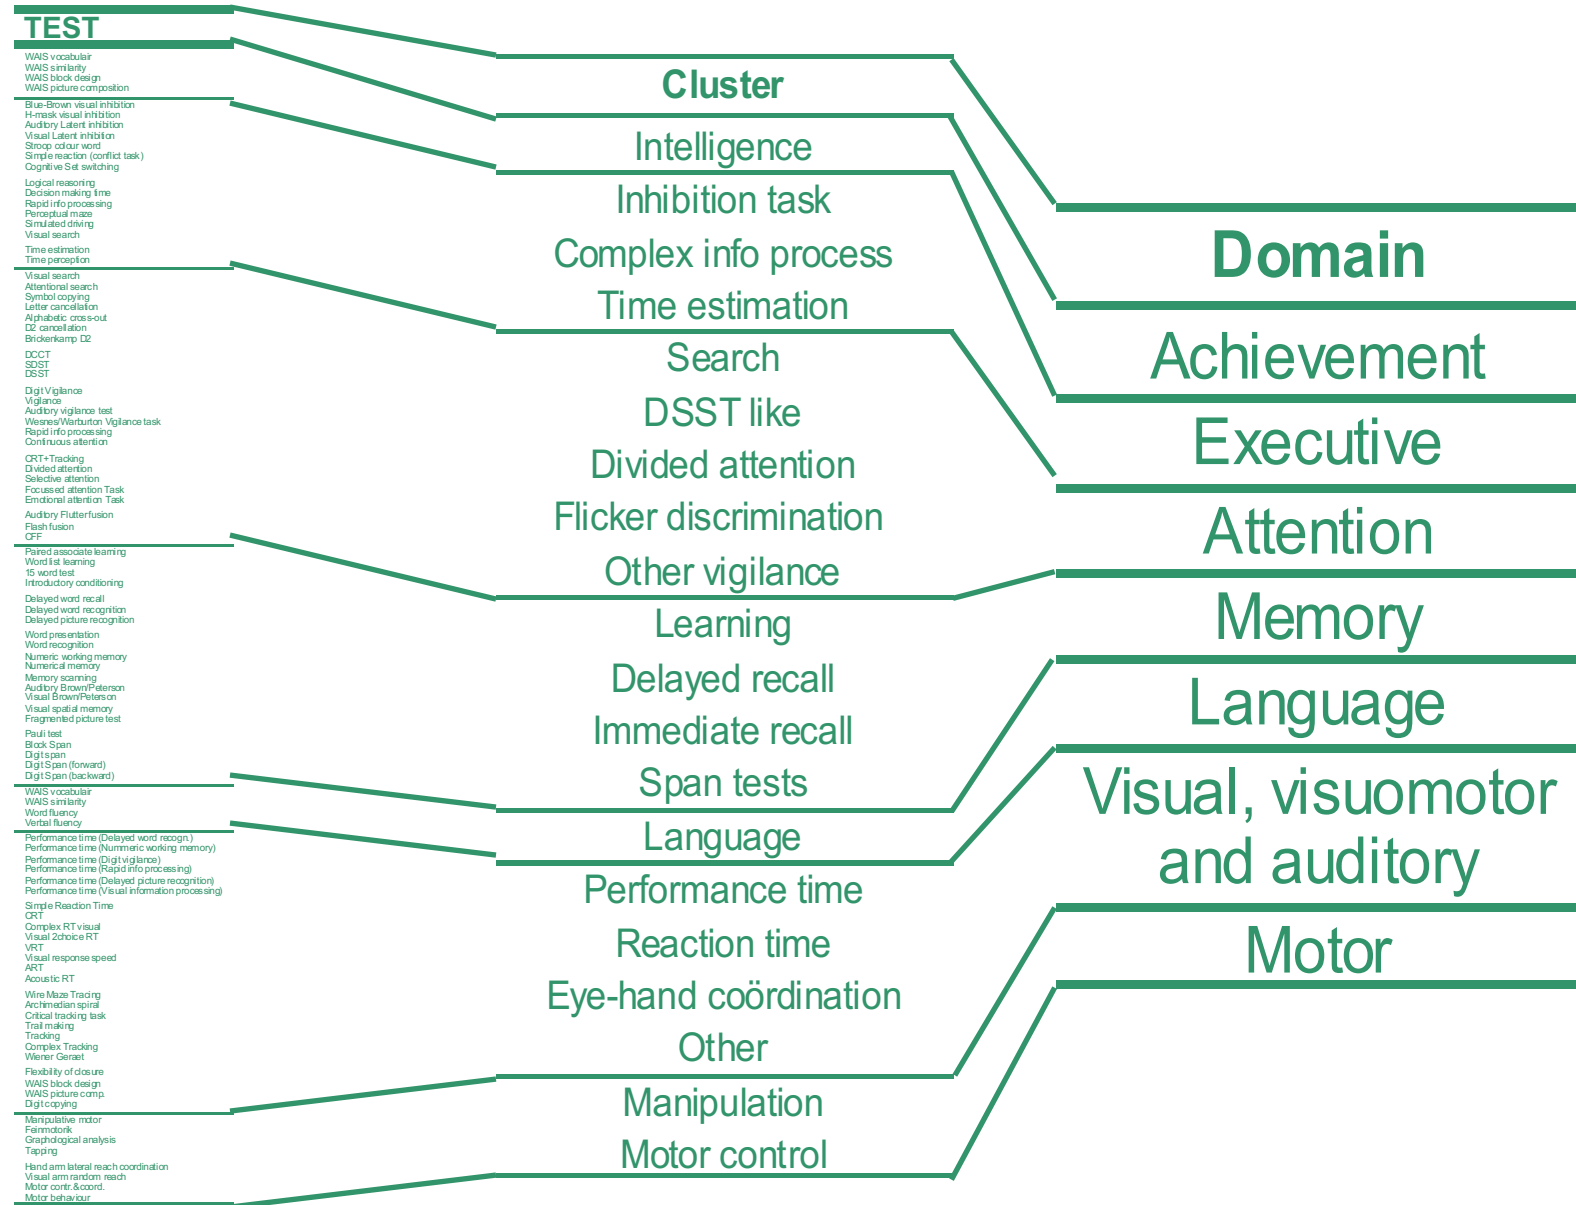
TEST

WAIS vocabulair
WAIS similarity
WAIS block design
WAIS picture composition

Blue-Brown visual inhibition
H-mask visual inhibition
Auditory Latent inhibition
Visual Latent inhibition
Stroop colour word
Simple reaction (conflict task)
Cognitive Set switching

Logical reasoning
Decision making time
Rapid info processing
Perceptual maze
Simulated driving
Visual search

Time estimation
Time perception

Visual search
Attentional search
Symbol copying
Letter cancellation
Alphabetic cross-out
D2 cancellation
Brickenkamp D2

DCCT
SDST
DSST

Digit Vigilance
Vigilance
Auditory vigilance test
Wesnes/Warburton Vigilance task
Rapid info processing
Continuous attention

CRT+Tracking
Divided attention
Selective attention
Focussed attention Task
Emotional attention Task

Auditory Flutterfusion
Flash fusion
CFF

Paired associate learning
Word list learning
15 word test
Introductory conditioning

Delayed word recall
Delayed word recognition
Delayed picture recognition

Word presentation
Word recognition

Numeric working memory
Numerical memory

Memory scanning
Auditory Brown/Peterson
Visual Brown/Peterson
Visual spatial memory
Fragmented picture test

Pauli test
Block Span
Digit span
Digit Span (forward)
Digit Span (backward)

WAIS vocabulair
WAIS similarity
Word fluency
Verbal fluency

Performance time (Delayed word recogn.)
Performance time (Nummeric working memory)
Performance time (Digit vigilance)
Performance time (Rapid info processing)
Performance time (Delayed picture recognition)
Performance time (Visual information processing)

Simple Reaction Time
CRT
Complex RT visual
Visual 2choice RT
VRT
Visual response speed
ART
Acoustic RT

Wire Maze Tracing
Archimedian spiral
Critical tracking task
Trail making
Tracking
Complex Tracking
Wiener Geraet

Flexibility of closure
WAIS block design
WAIS picture comp.
Digit copying

Manipulative motor
Feinmotorik
Graphological analysis
Tapping

Hand arm lateral reach coordination
Visual arm random reach
Motor contr.&coord.
Motor behaviour

Cluster
Intelligence
Inhibition task
Complex info process
Time estimation
Search
DSST like
Divided attention
Flicker discrimination
Other vigilance
Learning
Delayed recall
Immediate recall
Span tests
Language
Performance time
Reaction time
Eye-hand coördination
Other
Manipulation
Motor control

Domain
Achievement
Executive
Attention
Memory
Language
Visual, visuomotor and auditory
Motor